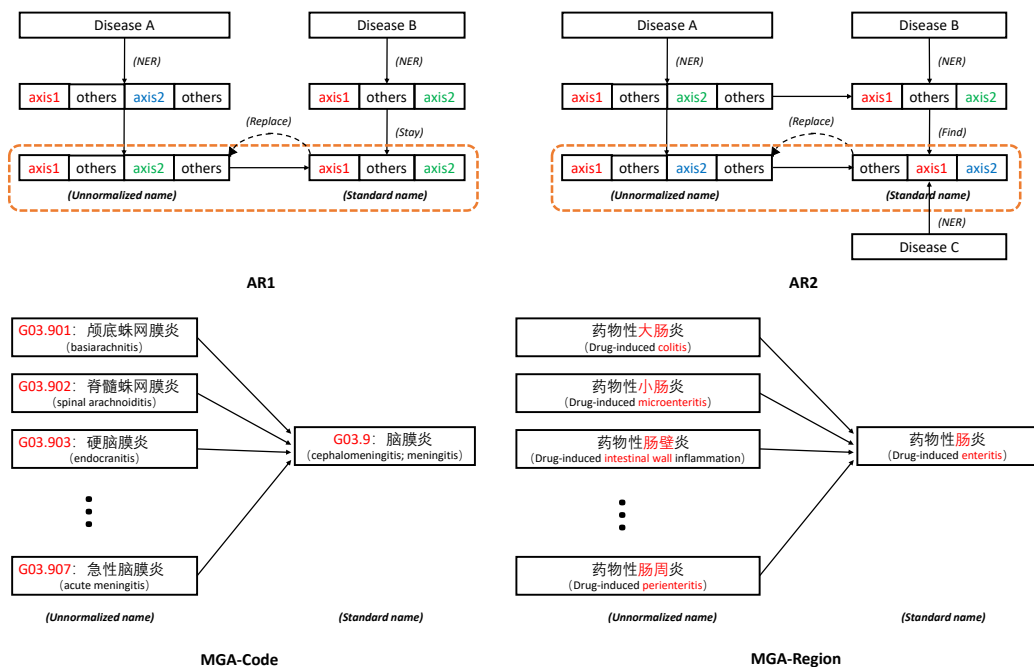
Disease A

(NER)

| axis1 | others | axis2 | others |
|---|---|---|---|

(Replace)

| axis1 | others | axis2 | others |
|---|---|---|---|

(Unnormalized name)

Disease B

(NER)

| axis1 | others | axis2 |
|---|---|---|

(Stay)

| axis1 | others | axis2 |
|---|---|---|

(Standard name)

AR1

Disease A

(NER)

| axis1 | others | axis2 | others |
|---|---|---|---|

(Replace)

| axis1 | others | axis2 | others |
|---|---|---|---|

(Unnormalized name)

Disease B

(NER)

| axis1 | others | axis2 |
|---|---|---|

(Find)

| others | axis1 | axis2 |
|---|---|---|

(Standard name)

(NER)

Disease C

AR2

G03.901：颅底蛛网膜炎
（basiarachnitis）

G03.902：脊髓蛛网膜炎
（spinal arachnoiditis）

G03.903：硬脑膜炎
（endocranitis）

G03.907：急性脑膜炎
（acute meningitis）

G03.9：脑膜炎
（cephalomeningitis; meningitis）

(Unnormalized name)

(Standard name)

MGA-Code

药物性大肠炎
（Drug-induced colitis）

药物性小肠炎
（Drug-induced microenteritis）

药物性肠壁炎
（Drug-induced intestinal wall inflammation）

药物性肠周炎
（Drug-induced perienteritis）

药物性肠炎
（Drug-induced enteritis）

(Unnormalized name)

(Standard name)

MGA-Region